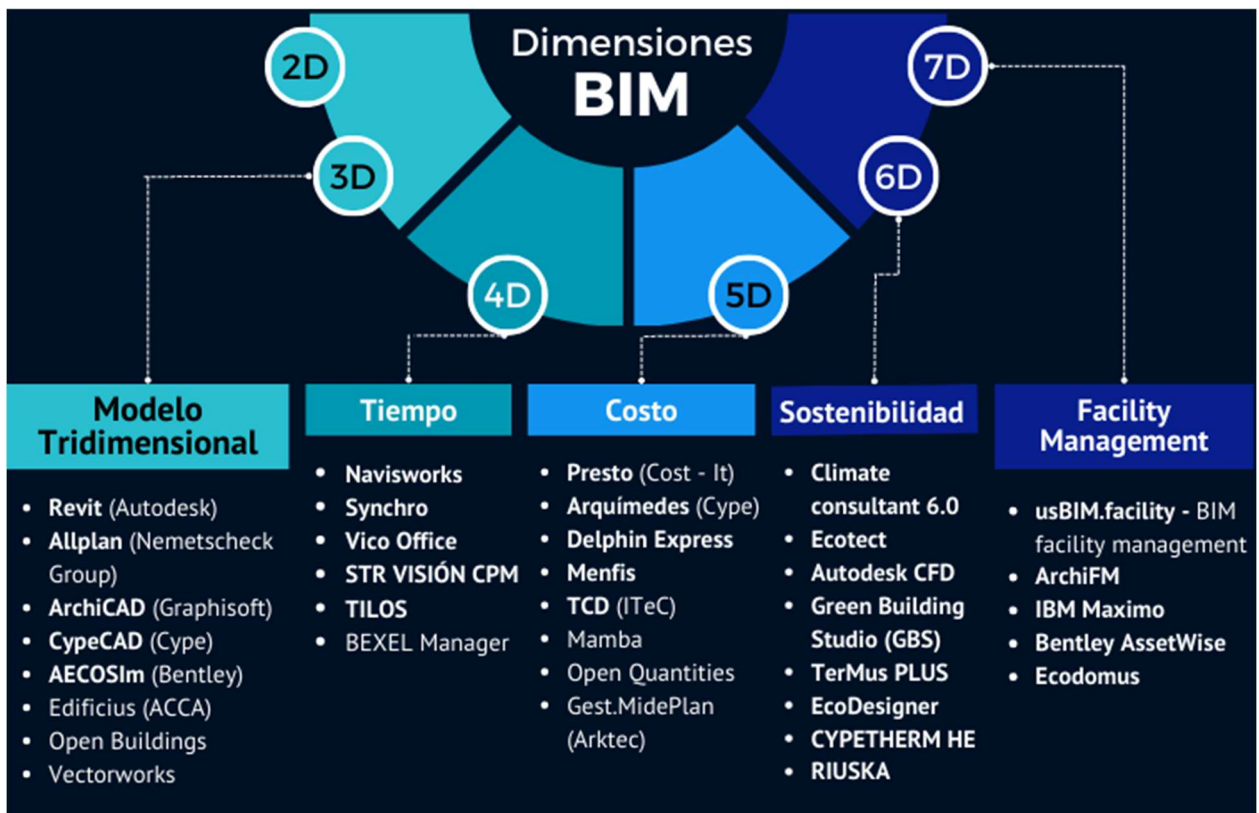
Dimensiones
BIM

2D
3D
4D
5D
6D
7D

Modelo Tridimensional
- Revit (Autodesk)
- Allplan (Nemetscheck Group)
- ArchiCAD (Graphisoft)
- CypeCAD (Cype)
- AECOSIm (Bentley)
- Edificius (ACCA)
- Open Buildings
- Vectorworks

Tiempo
- Navisworks
- Synchro
- Vico Office
- STR VISIÓN CPM
- TILOS
- BEXEL Manager

Costo
- Presto (Cost - It)
- Arquímedes (Cype)
- Delphin Express
- Menfis
- TCD (ITeC)
- Mamba
- Open Quantities
- Gest.MidePlan (Arktec)

Sostenibilidad
- Climate consultant 6.0
- Ecotect
- Autodesk CFD
- Green Building Studio (GBS)
- TerMus PLUS
- EcoDesigner
- CYPETHERM HE
- RIUSKA

Facility Management
- usBIM.facility - BIM facility management
- ArchiFM
- IBM Maximo
- Bentley AssetWise
- Ecodomus